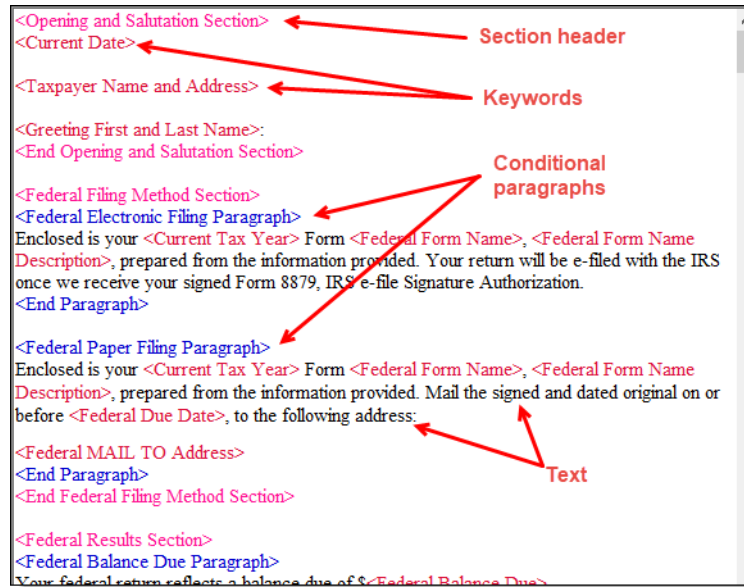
<Opening and Salutation Section>
<Current Date>

<Taxpayer Name and Address>

<Greeting First and Last Name>:
<End Opening and Salutation Section>

<Federal Filing Method Section>
<Federal Electronic Filing Paragraph>
Enclosed is your <Current Tax Year> Form <Federal Form Name>, <Federal Form Name Description>, prepared from the information provided. Your return will be e-filed with the IRS once we receive your signed Form 8879, IRS e-file Signature Authorization.
<End Paragraph>

<Federal Paper Filing Paragraph>
Enclosed is your <Current Tax Year> Form <Federal Form Name>, <Federal Form Name Description>, prepared from the information provided. Mail the signed and dated original on or before <Federal Due Date>, to the following address:

<Federal MAIL TO Address>
<End Paragraph>
<End Federal Filing Method Section>

<Federal Results Section>
<Federal Balance Due Paragraph>
Your federal return reflects a balance due of $<Federal Balance Due>

Section header

Keywords

Conditional paragraphs

Text